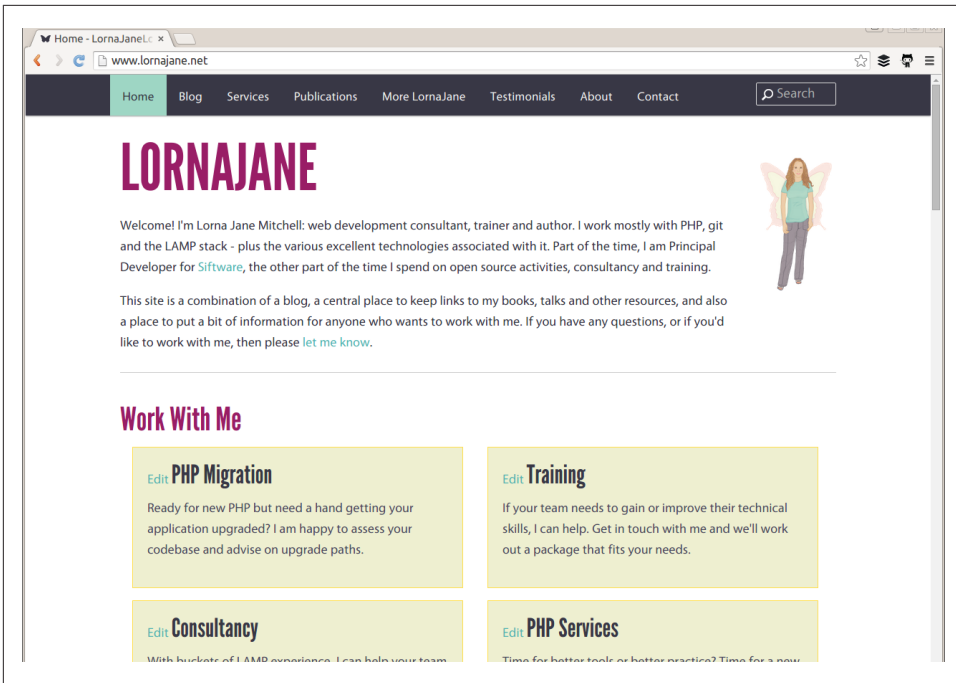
Home - LornaJaneLo ×

www.lornajane.net

Home Blog Services Publications More LornaJane Testimonials About Contact Search

LORNAJANE

Welcome! I'm Lorna Jane Mitchell: web development consultant, trainer and author. I work mostly with PHP, git and the LAMP stack - plus the various excellent technologies associated with it. Part of the time, I am Principal Developer for Siftware, the other part of the time I spend on open source activities, consultancy and training.

This site is a combination of a blog, a central place to keep links to my books, talks and other resources, and also a place to put a bit of information for anyone who wants to work with me. If you have any questions, or if you'd like to work with me, then please let me know.

Work With Me

Edit PHP Migration

Ready for new PHP but need a hand getting your application upgraded? I am happy to assess your codebase and advise on upgrade paths.

Edit Training

If your team needs to gain or improve their technical skills, I can help. Get in touch with me and we'll work out a package that fits your needs.

Edit Consultancy

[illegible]

Edit PHP Services

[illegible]